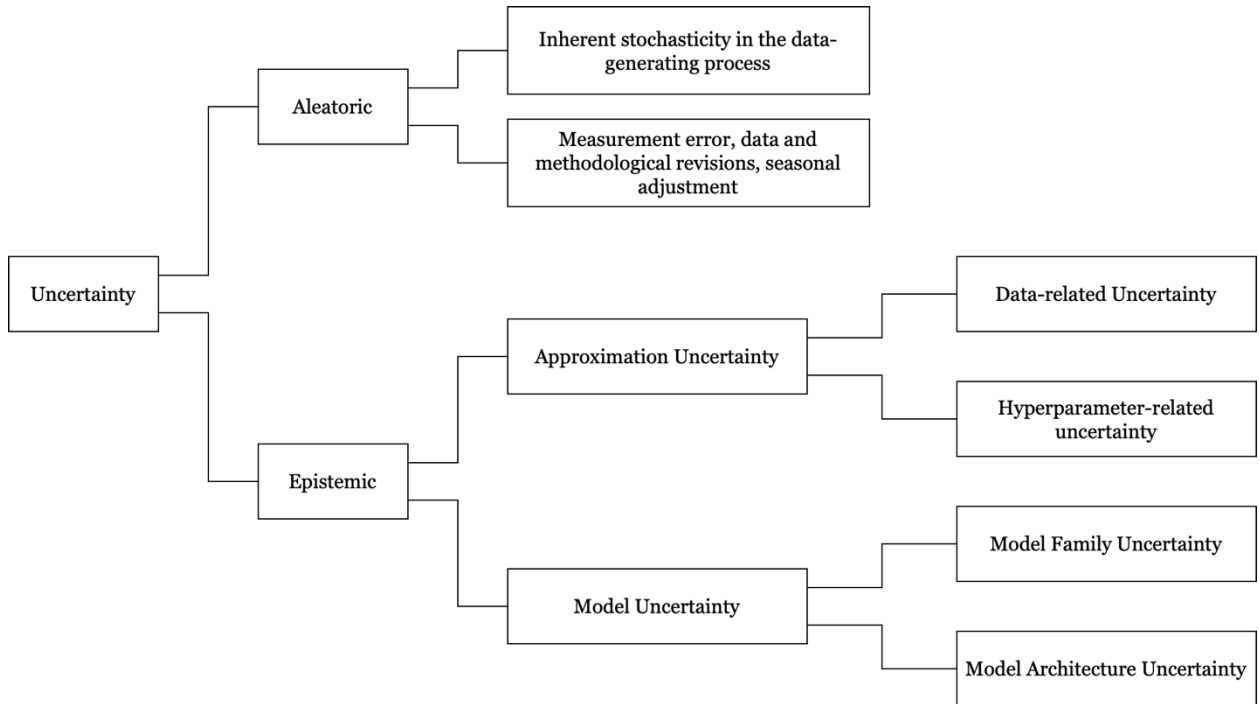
Uncertainty

Aleatoric

Inherent stochasticity in the data-generating process

Measurement error, data and methodological revisions, seasonal adjustment

Epistemic

Approximation Uncertainty

Data-related Uncertainty

Hyperparameter-related uncertainty

Model Uncertainty

Model Family Uncertainty

Model Architecture Uncertainty